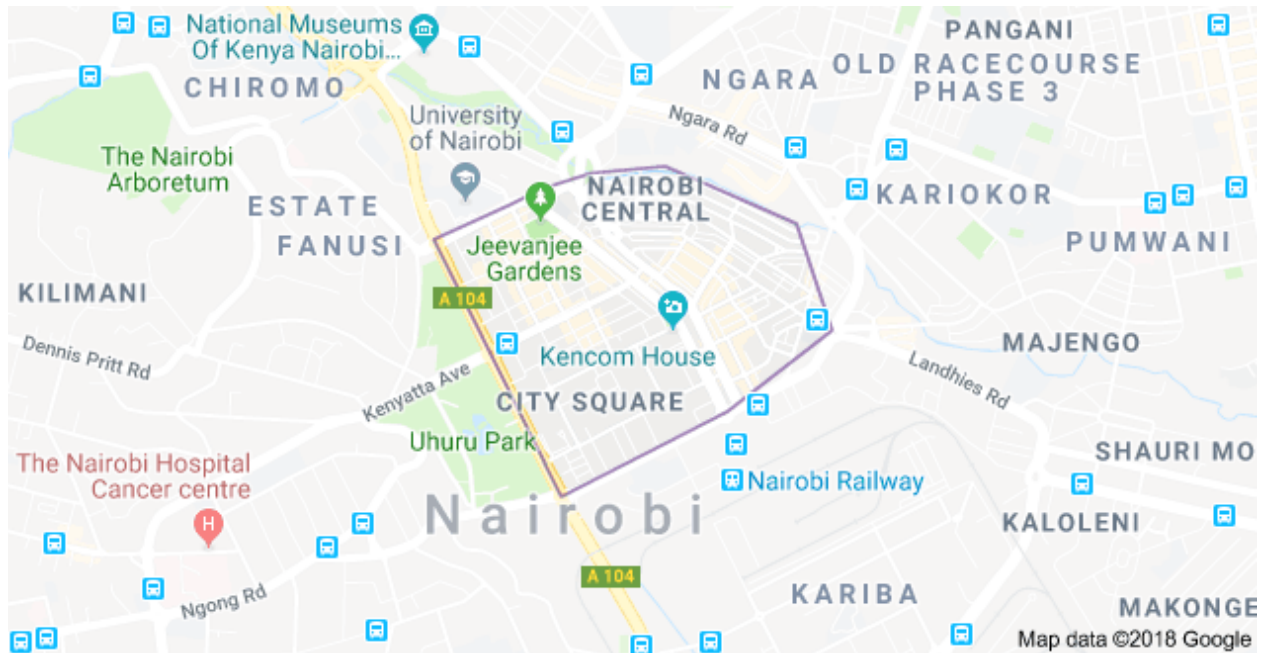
National Museums Of Kenya Nairobi...

PANGANI

CHIROMO

NGARA

OLD RACECOURSE PHASE 3

University of Nairobi

Ngara Rd

The Nairobi Arboretum

NAIROBI CENTRAL

KARIOKOR

ESTATE

FANUSI

Jeevanjee Gardens

PUMWANI

KILIMANI

A 104

Dennis Pritt Rd

Kencom House

MAJENGO

Landhies Rd

Kenyatta Ave

CITY SQUARE

Uhuru Park

SHAURI MO

The Nairobi Hospital Cancer centre

Nairobi Railway

Nairobi

KALOLENI

A 104

Ngong Rd

KARIBA

MAKONGE

Map data ©2018 Google